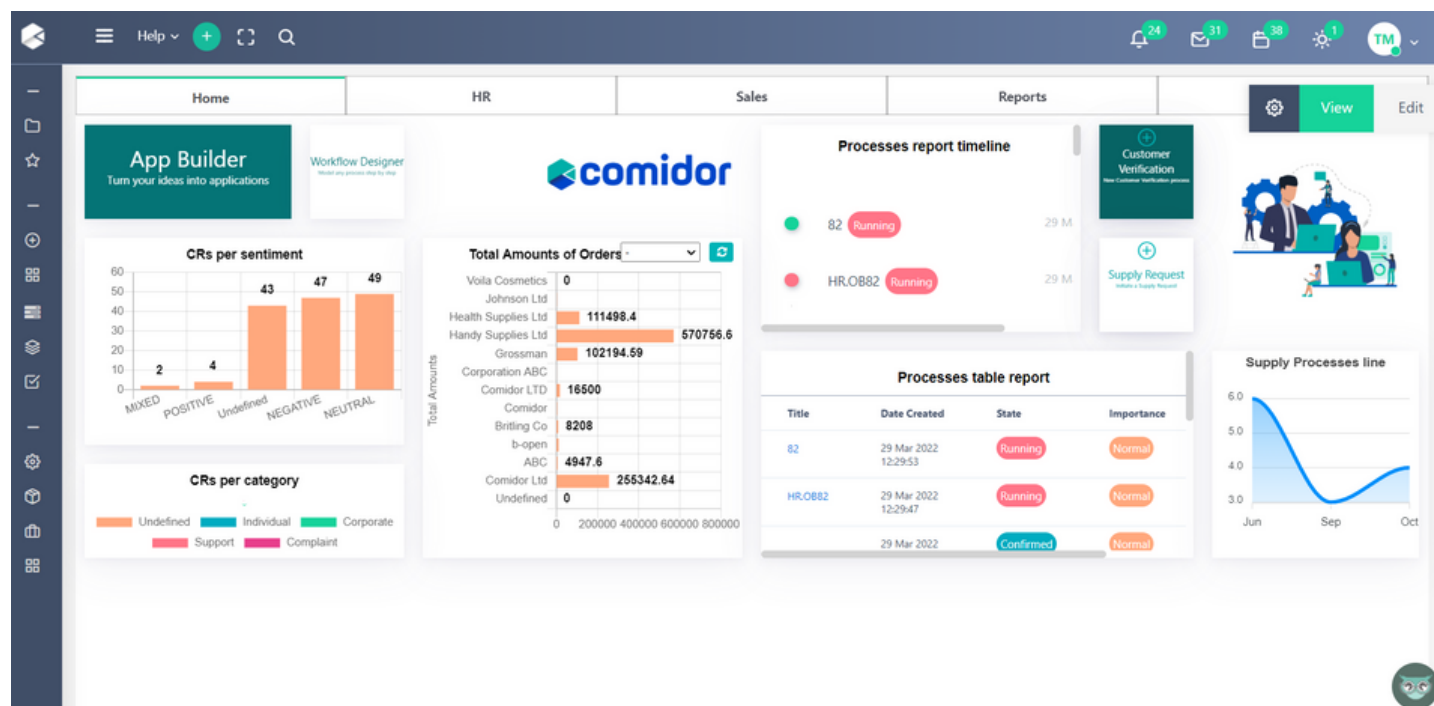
Help

24 31 38 1 TM

Home | HR | Sales | Reports

View Edit

App Builder
Turn your ideas into applications

Workflow Designer
Model any process step by step

comidor

Processes report timeline

82 Running 29 M

HR.OB82 Running 29 M

Customer Verification
New Customer Verification process

Supply Request
Initiate a Supply Request

CRs per sentiment

60
50
40
30
20
10
0

2 4 43 47 49

MIXED POSITIVE Undefined NEGATIVE NEUTRAL

Total Amounts of Orders -

| | |
|---|---|
| Voila Cosmetics | 0 |
| Johnson Ltd | |
| Health Supplies Ltd | 111498.4 |
| Handy Supplies Ltd | 570756.6 |
| Grossman | 102194.59 |
| Corporation ABC | |
| Comidor LTD | 16500 |
| Comidor | |
| Britling Co | 8208 |
| b-open | |
| ABC | 4947.6 |
| Comidor Ltd | 255342.64 |
| Undefined | 0 |

Total Amounts

0 200000 400000 600000 800000

Processes table report

| Title | Date Created | State | Importance |
|---|---|---|---|
| 82 | 29 Mar 2022 12:29:53 | Running | Normal |
| HR.OB82 | 29 Mar 2022 12:29:47 | Running | Normal |
| | 29 Mar 2022 | Confirmed | Normal |

Supply Processes line

6.0
5.0
4.0
3.0

Jun Sep Oct

CRs per category

Undefined Individual Corporate
Support Complaint